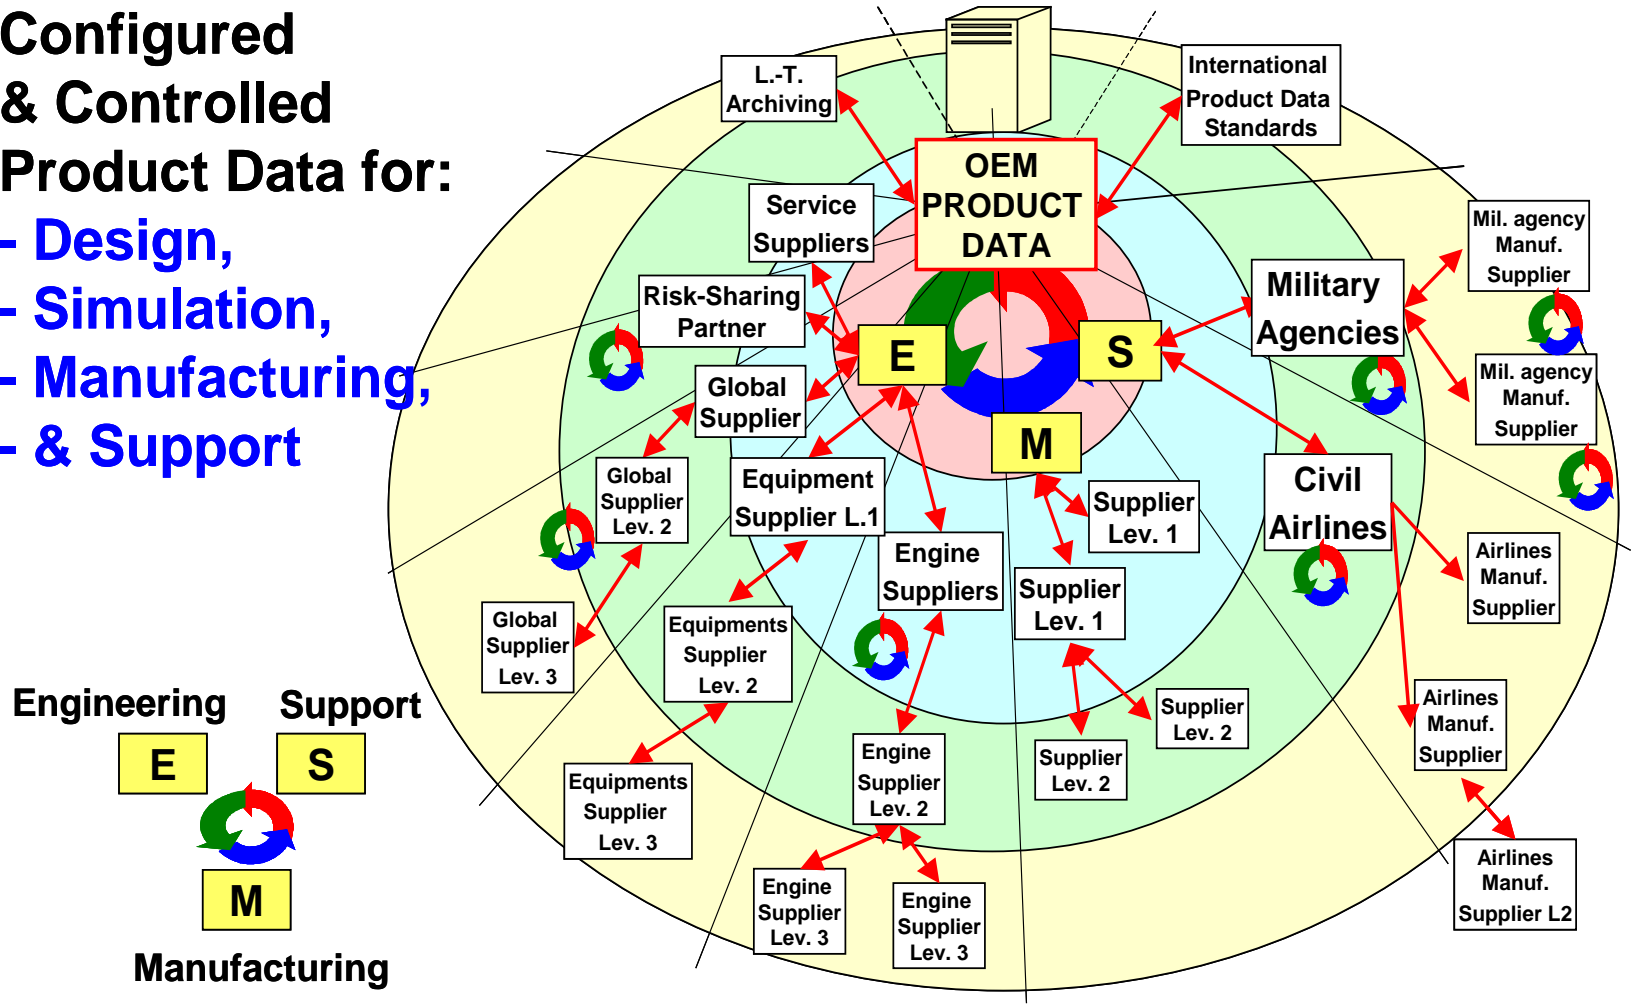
Configured & Controlled Product Data for:
- Design,
- Simulation,
- Manufacturing,
- & Support

Engineering
Support
E
S
M
Manufacturing

L.-T. Archiving
OEM PRODUCT DATA
International Product Data Standards
Service Suppliers
Risk-Sharing Partner
Mil. agency Manuf. Supplier
Military Agencies
Mil. agency Manuf. Supplier
E
S
M
Global Supplier
Global Supplier Lev. 2
Equipment Supplier L.1
Supplier Lev. 1
Civil Airlines
Engine Suppliers
Supplier Lev. 1
Airlines Manuf. Supplier
Global Supplier Lev. 3
Equipments Supplier Lev. 2
Supplier Lev. 2
Airlines Manuf. Supplier
Engine Supplier Lev. 2
Supplier Lev. 2
Equipments Supplier Lev. 3
Airlines Manuf. Supplier L2
Engine Supplier Lev. 3
Engine Supplier Lev. 3